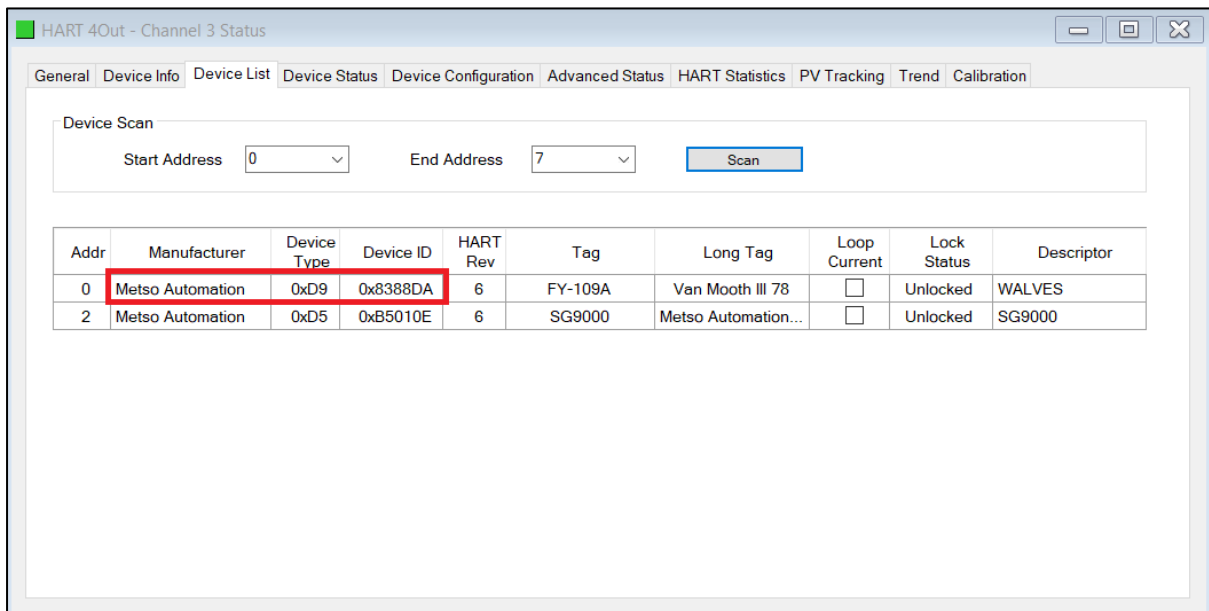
HART 4Out - Channel 3 Status

General | Device Info | Device List | Device Status | Device Configuration | Advanced Status | HART Statistics | PV Tracking | Trend | Calibration

Device Scan

Start Address 0

End Address 7

Scan

| Addr | Manufacturer | Device Type | Device ID | HART Rev | Tag | Long Tag | Loop Current | Lock Status | Descriptor |
|---|---|---|---|---|---|---|---|---|---|
| 0 | Metso Automation | 0xD9 | 0x8388DA | 6 | FY-109A | Van Mooth III 78 | ☐ | Unlocked | WALVES |
| 2 | Metso Automation | 0xD5 | 0xB5010E | 6 | SG9000 | Metso Automation... | ☐ | Unlocked | SG9000 |